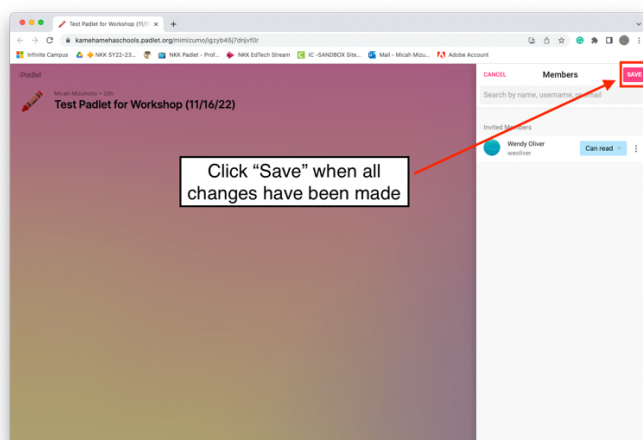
Test Padlet for Workshop (11/1

kamehamehaschools.padlet.org/mimizumo/igzyb4fj7dnjvf0r

Infinite Campus   NKK SY22-23...   NKK Padlet - Prof...   NKK EdTech Stream   IC -SANDBOX Site...   Mail - Micah Mizu...   Adobe Account

:Padlet

Micah Mizumoto • 20h
Test Padlet for Workshop (11/16/22)

CANCEL   Members   SAVE

Search by name, username, or email

Invited Members

Wendy Oliver
woliver
Can read

Click “Save” when all changes have been made